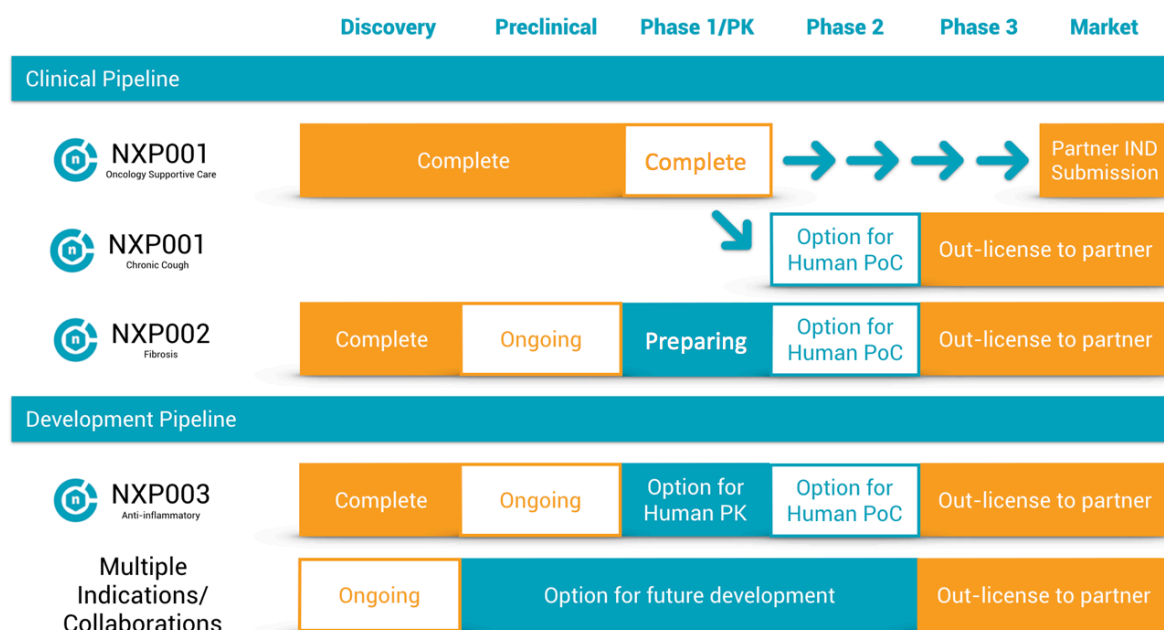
| | Discovery | Preclinical | Phase 1/PK | Phase 2 | Phase 3 | Market |
|---|---|---|---|---|---|---|

Clinical Pipeline

| | | | | | | |
|---|---|---|---|---|---|---|
| NXP001 Oncology Supportive Care | Complete | | Complete | | | Partner IND Submission |
| NXP001 Chronic Cough | | | | Option for Human PoC | Out-license to partner | |
| NXP002 Fibrosis | Complete | Ongoing | Preparing | Option for Human PoC | Out-license to partner | |

Development Pipeline

| | | | | | | |
|---|---|---|---|---|---|---|
| NXP003 Anti-inflammatory | Complete | Ongoing | Option for Human PK | Option for Human PoC | Out-license to partner | |
| Multiple Indications/ Collaborations | Ongoing | Option for future development | | | Out-license to partner | |